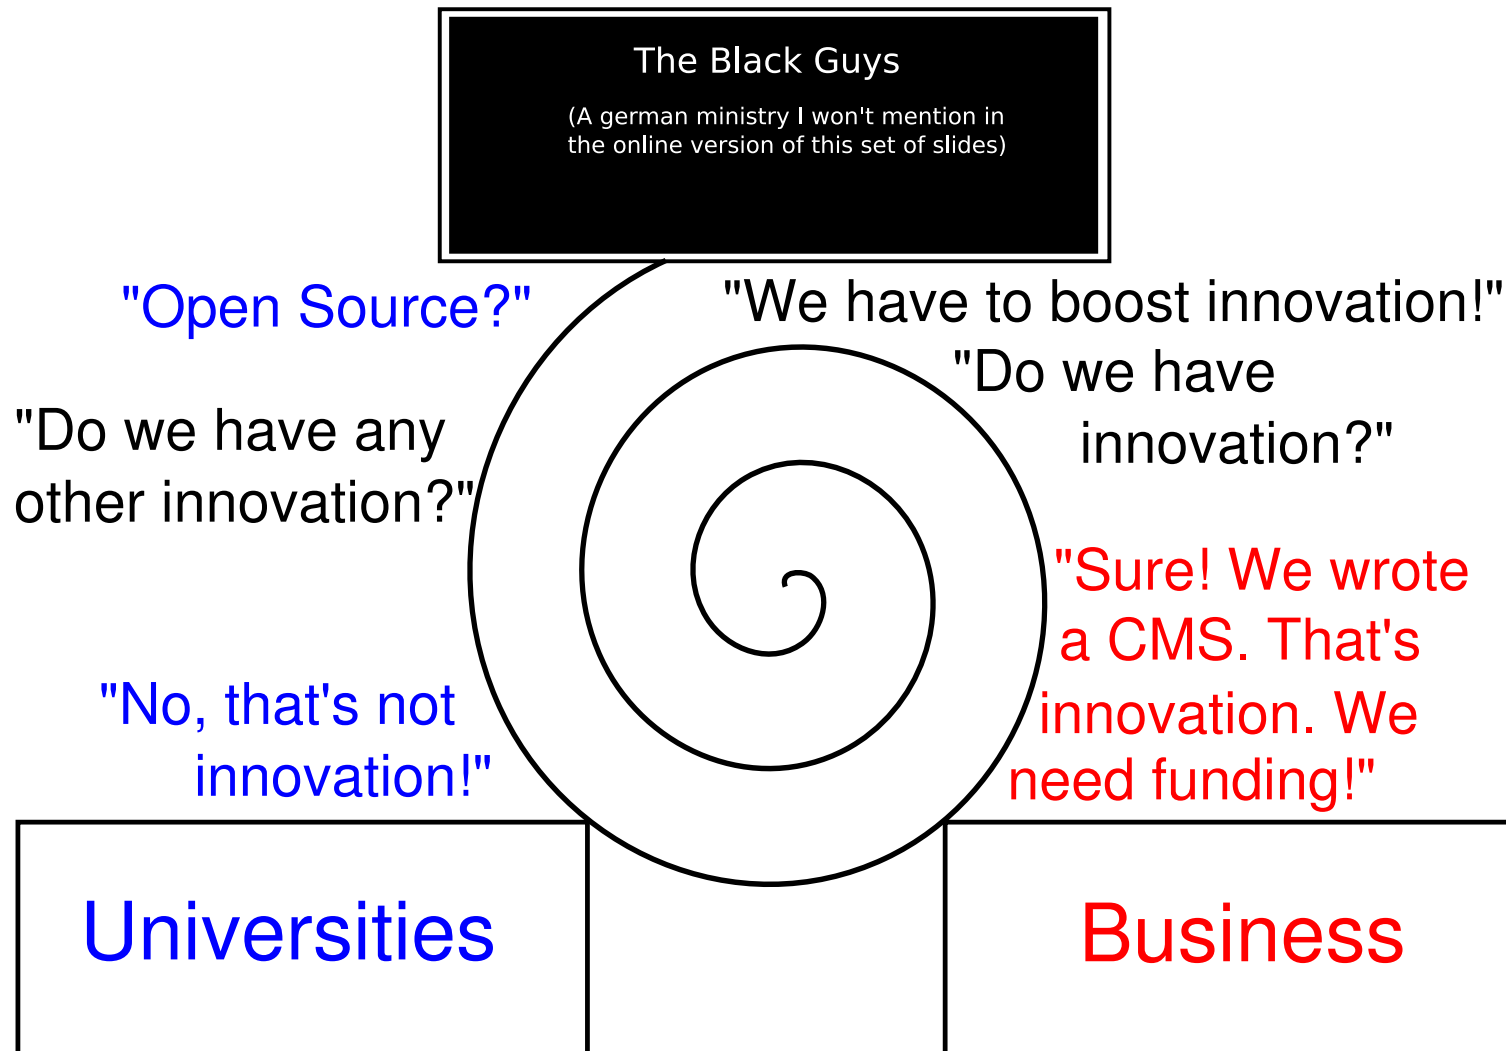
The Black Guys

(A german ministry I won't mention in the online version of this set of slides)

"We have to boost innovation!"

"Do we have innovation?"

"Sure! We wrote a CMS. That's innovation. We need funding!"

"Open Source?"

"Do we have any other innovation?"

"No, that's not innovation!"

Universities

Business